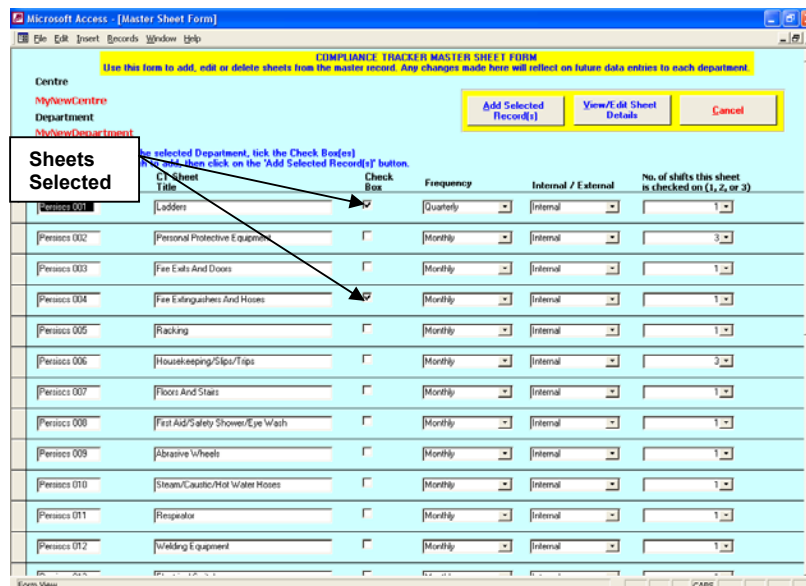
Microsoft Access - [Master Sheet Form]

File Edit Insert Records Window Help

COMPLIANCE TRACKER MASTER SHEET FORM
Use this form to add, edit or delete sheets from the master record. Any changes made here will reflect on future data entries to each department.

Centre
MyNewCentre
Department
MyNewDepartment

Add Selected Record(s)
View/Edit Sheet Details
Cancel

Sheets Selected

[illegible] the selected Department, tick the Check Box(es) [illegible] to add, then click on the 'Add Selected Record(s)' button.

| | CT Sheet Title | Check Box | Frequency | Internal / External | No. of shifts this sheet is checked on (1, 2, or 3) |
|---|---|---|---|---|---|
| Persiscs 001 | Ladders | ☑ | Quarterly | Internal | 1 |
| Persiscs 002 | Personal Protective Equipment | ☐ | Monthly | Internal | 3 |
| Persiscs 003 | Fire Exits And Doors | ☐ | Monthly | Internal | 1 |
| Persiscs 004 | Fire Extinguishers And Hoses | ☑ | Monthly | Internal | 1 |
| Persiscs 005 | Racking | ☐ | Monthly | Internal | 1 |
| Persiscs 006 | Housekeeping/Slips/Trips | ☐ | Monthly | Internal | 3 |
| Persiscs 007 | Floors And Stairs | ☐ | Monthly | Internal | 1 |
| Persiscs 008 | First Aid/Safety Shower/Eye Wash | ☐ | Monthly | Internal | 1 |
| Persiscs 009 | Abrasive Wheels | ☐ | Monthly | Internal | 1 |
| Persiscs 010 | Steam/Caustic/Hot Water Hoses | ☐ | Monthly | Internal | 1 |
| Persiscs 011 | Respirator | ☐ | Monthly | Internal | 1 |
| Persiscs 012 | Welding Equipment | ☐ | Monthly | Internal | 1 |

Form View
CAPS